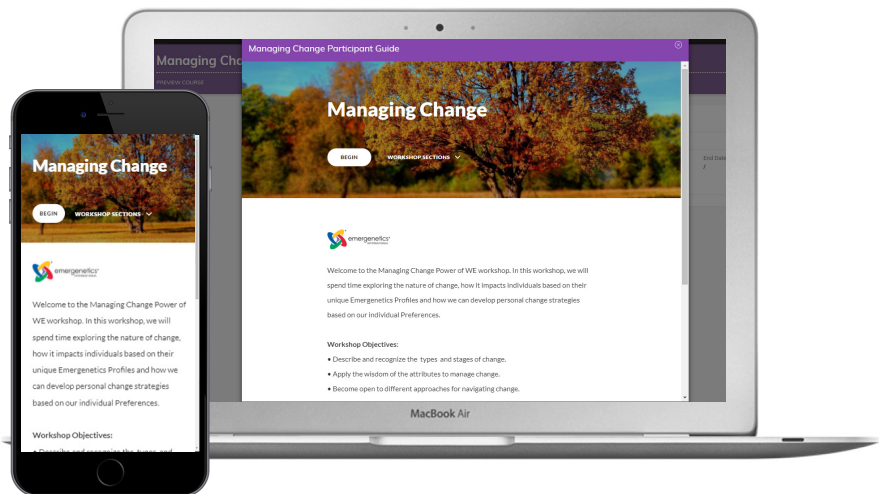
Managing Chang

PREVIEW COURSE

End Date
2

Managing Change Participant Guide

Managing Change

BEGIN

WORKSHOP SECTIONS

emergenetics

Welcome to the Managing Change Power of WE workshop. In this workshop, we will spend time exploring the nature of change, how it impacts individuals based on their unique Emergenetics Profiles and how we can develop personal change strategies based on our Individual Preferences.

Workshop Objectives:
• Describe and recognize the types and stages of change.
• Apply the wisdom of the attributes to manage change.
• Become open to different approaches for navigating change.

MacBook Air

Managing Change

BEGIN

WORKSHOP SECTIONS

emergenetics

Welcome to the Managing Change Power of WE workshop. In this workshop, we will spend time exploring the nature of change, how it impacts individuals based on their unique Emergenetics Profiles and how we can develop personal change strategies based on our individual Preferences.

Workshop Objectives:

• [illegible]